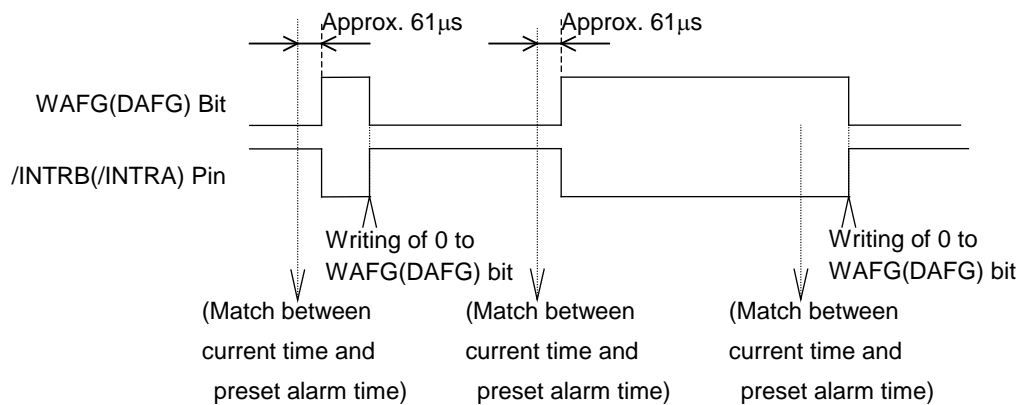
Approx. 61μs
Approx. 61μs

WAFG(DAFG) Bit

/INTRB(/INTRA) Pin

Writing of 0 to WAFG(DAFG) bit

Writing of 0 to WAFG(DAFG) bit

(Match between current time and preset alarm time)

(Match between current time and preset alarm time)

(Match between current time and preset alarm time)